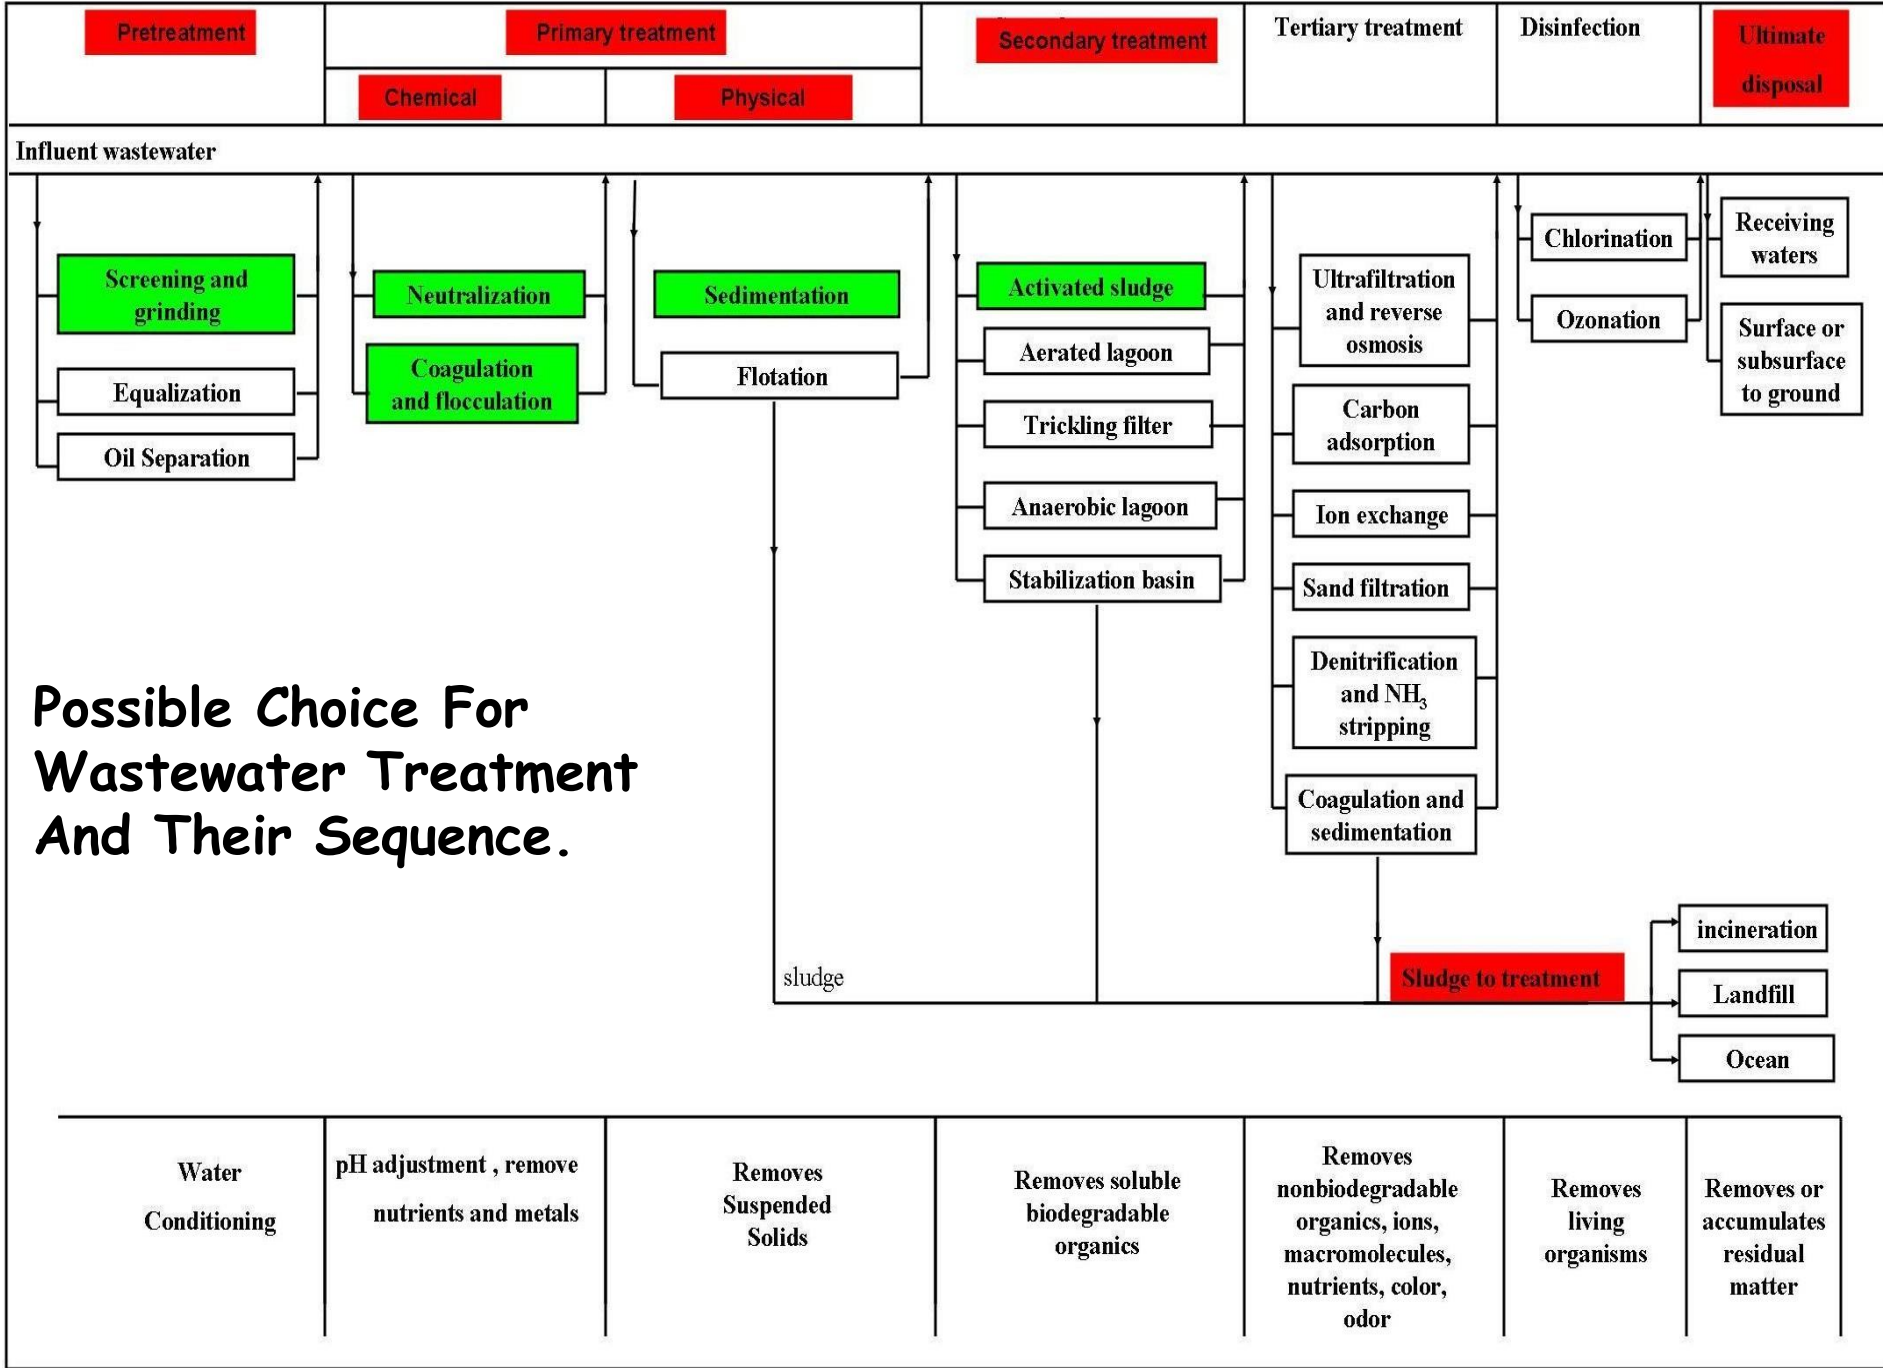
Pretreatment

Primary treatment

Chemical

Physical

Secondary treatment

Tertiary treatment

Disinfection

Ultimate disposal

Influent wastewater

Screening and grinding

Equalization

Oil Separation

Neutralization

Coagulation and flocculation

Sedimentation

Flotation

Activated sludge

Aerated lagoon

Trickling filter

Anaerobic lagoon

Stabilization basin

Ultrafiltration and reverse osmosis

Carbon adsorption

Ion exchange

Sand filtration

Denitrification and $NH_3$ stripping

Coagulation and sedimentation

Chlorination

Ozonation

Receiving waters

Surface or subsurface to ground

Possible Choice For Wastewater Treatment And Their Sequence.

sludge

Sludge to treatment

incineration

Landfill

Ocean

| Water Conditioning | pH adjustment , remove nutrients and metals | Removes Suspended Solids | Removes soluble biodegradable organics | Removes nonbiodegradable organics, ions, macromolecules, nutrients, color, odor | Removes living organisms | Removes or accumulates residual matter |